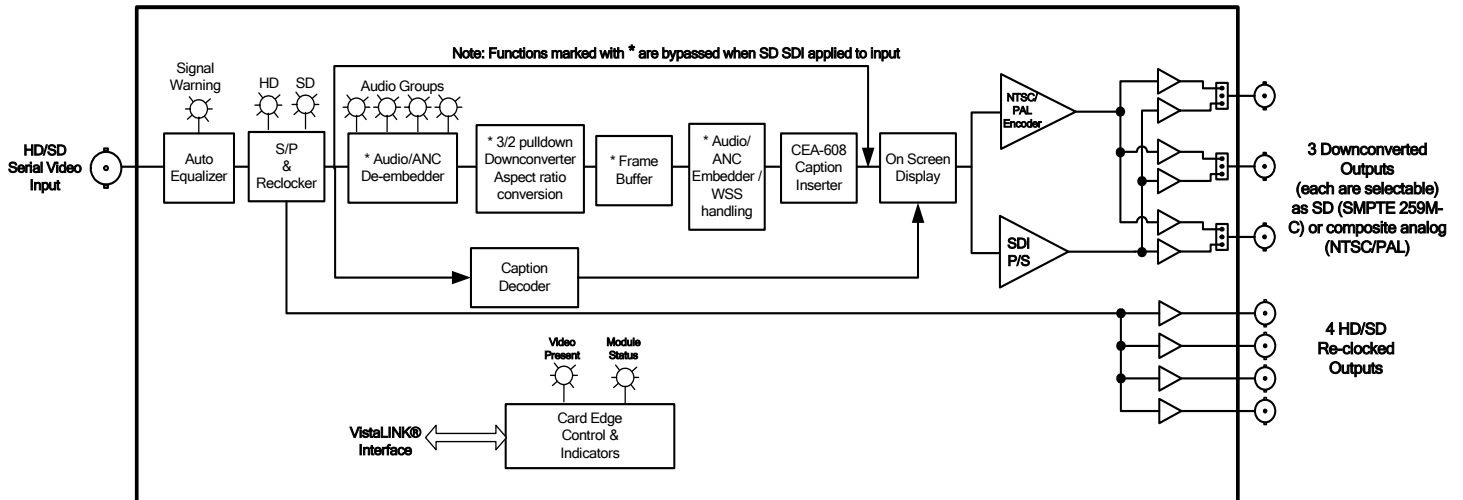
Note: Functions marked with * are bypassed when SD SDI applied to input

HD/SD Serial Video Input

Signal Warning

Auto Equalizer

HD SD

S/P & Reclocker

Audio Groups

* Audio/ANC De-embedder

* 3/2 pulldown Downconverter Aspect ratio conversion

* Frame Buffer

* Audio/ ANC Embedder / WSS handling

CEA-608 Caption Inserter

On Screen Display

Caption Decoder

NTSC/ PAL Encoder

SDI P/S

3 Downconverted Outputs (each are selectable) as SD (SMPTE 259M-C) or composite analog (NTSC/PAL)

4 HD/SD Re-clocked Outputs

Video Present

Module Status

Card Edge Control & Indicators

VistaLINK® Interface